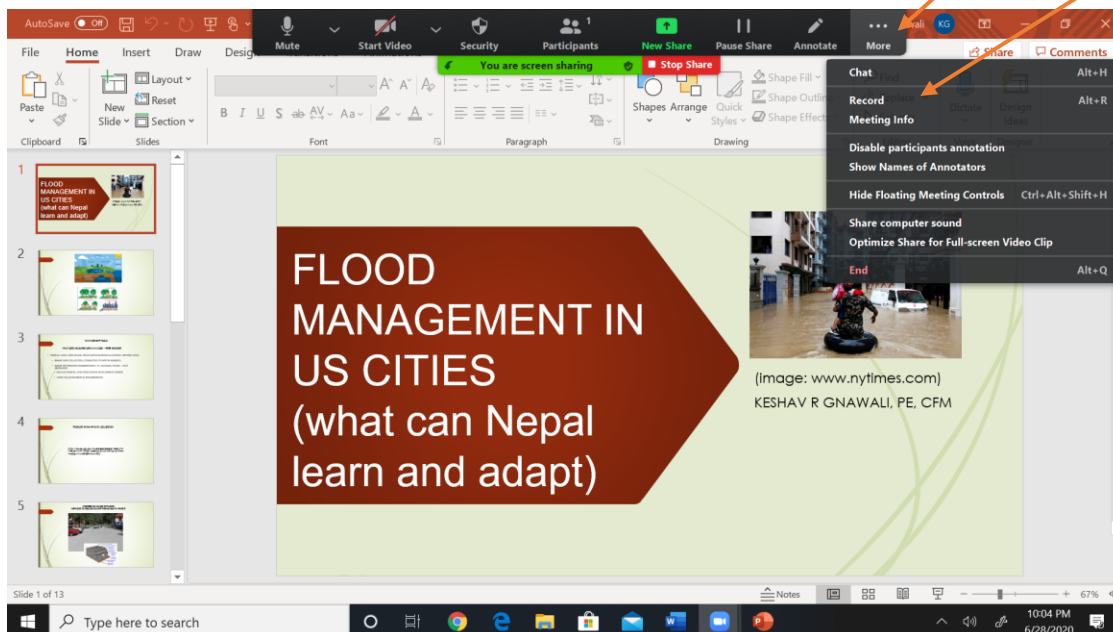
AutoSave Off

Mute Start Video Security Participants 1 New Share Pause Share Annotate More

You are screen sharing Stop Share

KG

Share Comments

File Home Insert Draw Design

Paste New Slide Layout Reset Section

Clipboard Slides Font Paragraph Drawing

B I U S ab AV Aa

Shapes Arrange Quick Styles Shape Fill Shape Outline Shape Effects

Dictate Design Ideas

Chat Alt+H
Record Alt+R
Meeting Info
Disable participants annotation
Show Names of Annotators
Hide Floating Meeting Controls Ctrl+Alt+Shift+H
Share computer sound
Optimize Share for Full-screen Video Clip
End Alt+Q

1 FLOOD MANAGEMENT IN US CITIES (what can Nepal learn and adapt)

2

3

4

5

FLOOD MANAGEMENT IN US CITIES (what can Nepal learn and adapt)

(Image: www.nytimes.com)
KESHAV R GNAWALI, PE, CFM

Slide 1 of 13

Notes

67%

Type here to search

10:04 PM
6/28/2020